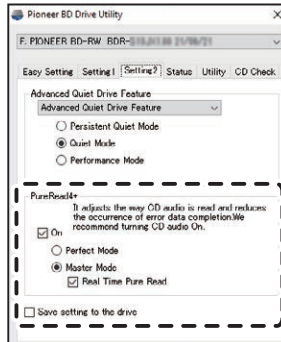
Pioneer BD Drive Utility

F: PIONEER BD-RW BDR-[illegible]

Easy Setting Setting1 Setting2 Status Utility CD Check

Advanced Quiet Drive Feature

Advanced Quiet Drive Feature

Persistent Quiet Mode

Quiet Mode

Performance Mode

PureRead4+

It adjusts the way CD audio is read and reduces the occurrence of error data completion.We recommend turning CD audio On.

On

Perfect Mode

Master Mode

Real Time Pure Read

Save setting to the drive